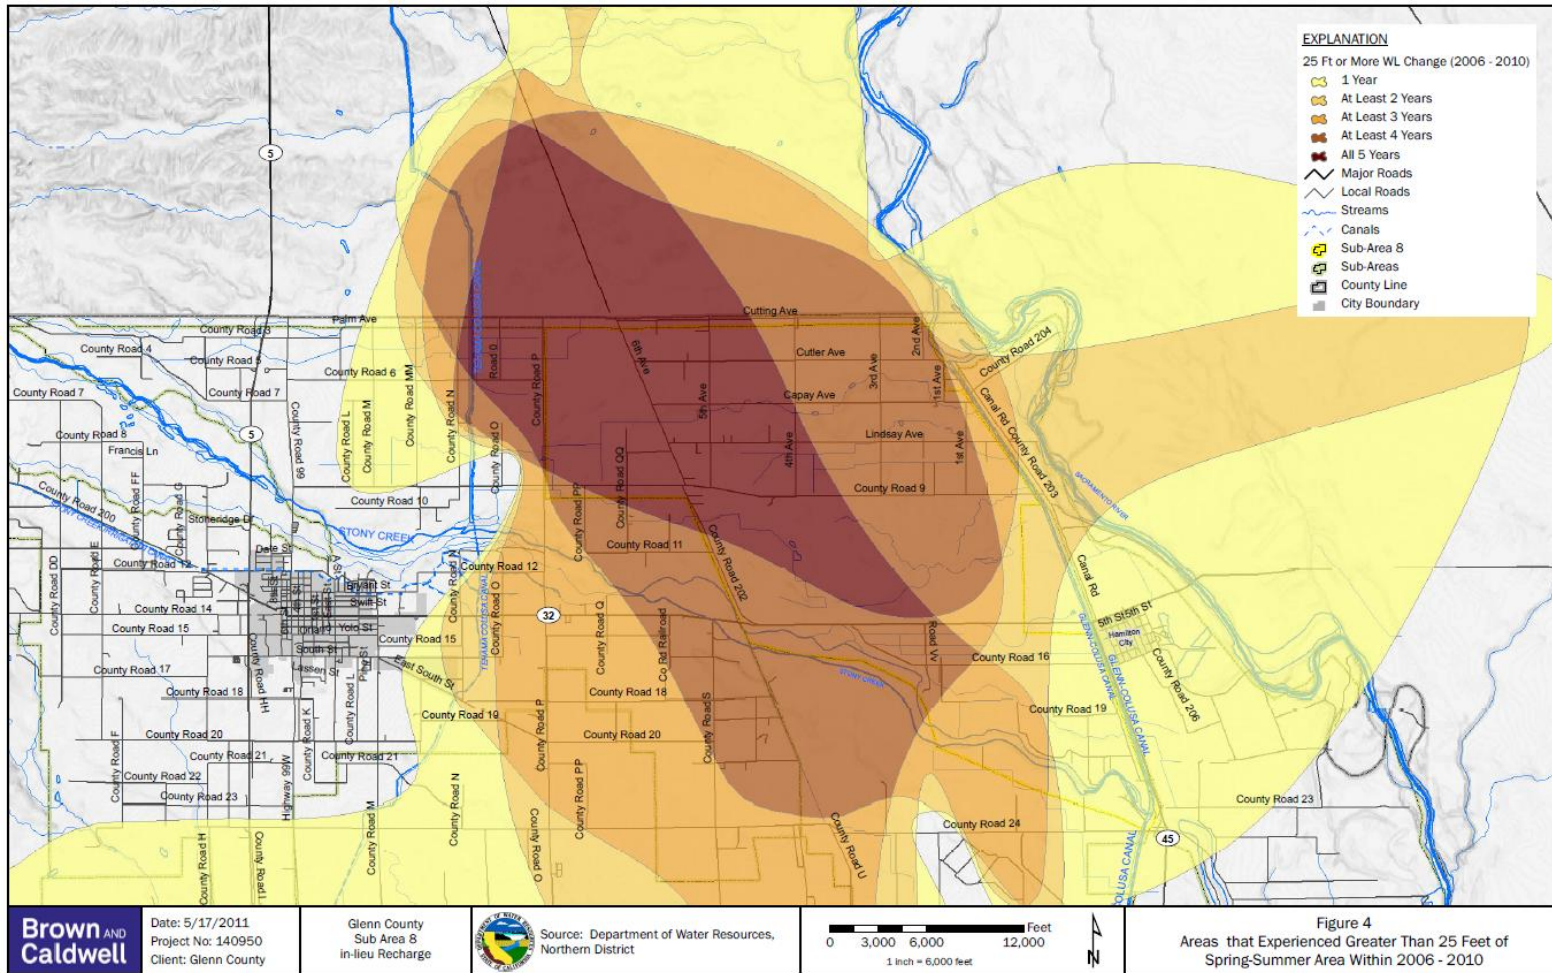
EXPLANATION
25 Ft or More WL Change (2006 - 2010)
1 Year
At Least 2 Years
At Least 3 Years
At Least 4 Years
All 5 Years
Major Roads
Local Roads
Streams
Canals
Sub-Area 8
Sub-Areas
County Line
City Boundary

5
5
32
45
Palm Ave
Cutting Ave
Cutler Ave
Capay Ave
Lindsay Ave
County Road 3
County Road 4
County Road 5
County Road 6
County Road 7
County Road 7
County Road 8
Francis Ln
County Road 200
Stonebridge Dr
Date St
County Road 12
County Road 10
STONY CREEK
Bryant St
Swift St
Tehama St
Yolo St
South St
Lassen St
East South St
County Road 14
County Road 15
County Road 15
County Road 17
County Road 18
County Road 19
County Road 20
County Road 21
County Road 21
County Road 22
County Road 23
County Road 11
County Road 12
County Road 9
County Road 18
County Road 20
County Road 16
County Road 19
County Road 24
County Road 23
County Road 204
Canal Rd County Road 203
Canal Rd
5th St
5th St
Hamilton City
County Road 206
GLENN-COLUSA CANAL
TEHAMA-COLUSA CANAL
SACRAMENTO RIVER
STONY CREEK
COLUSA CANAL
Road 0
County Road P
6th Ave
5th Ave
4th Ave
3rd Ave
2nd Ave
1st Ave
1st Ave
County Road 99
County Road L
County Road M
County Road MM
County Road N
County Road O
County Road QQ
County Road PP
County Road 202
County Road FF
County Road G
County Road DD
County Road E
County Road F
County Road HH
County Road K
Highway 99W
County Road L
County Road M
County Road N
County Road O
County Road P
County Road PP
County Road Q
Co Rd Railroad
County Road S
County Road U
Road W
County Road H
County Road I
County Road O
County Road P
County Road N

Brown AND Caldwell
Date: 5/17/2011
Project No: 140950
Client: Glenn County
Glenn County
Sub Area 8
in-lieu Recharge
Source: Department of Water Resources, Northern District
0 3,000 6,000 12,000 Feet
1 inch = 6,000 feet
N
Figure 4
Areas that Experienced Greater Than 25 Feet of Spring-Summer Area Within 2006 - 2010